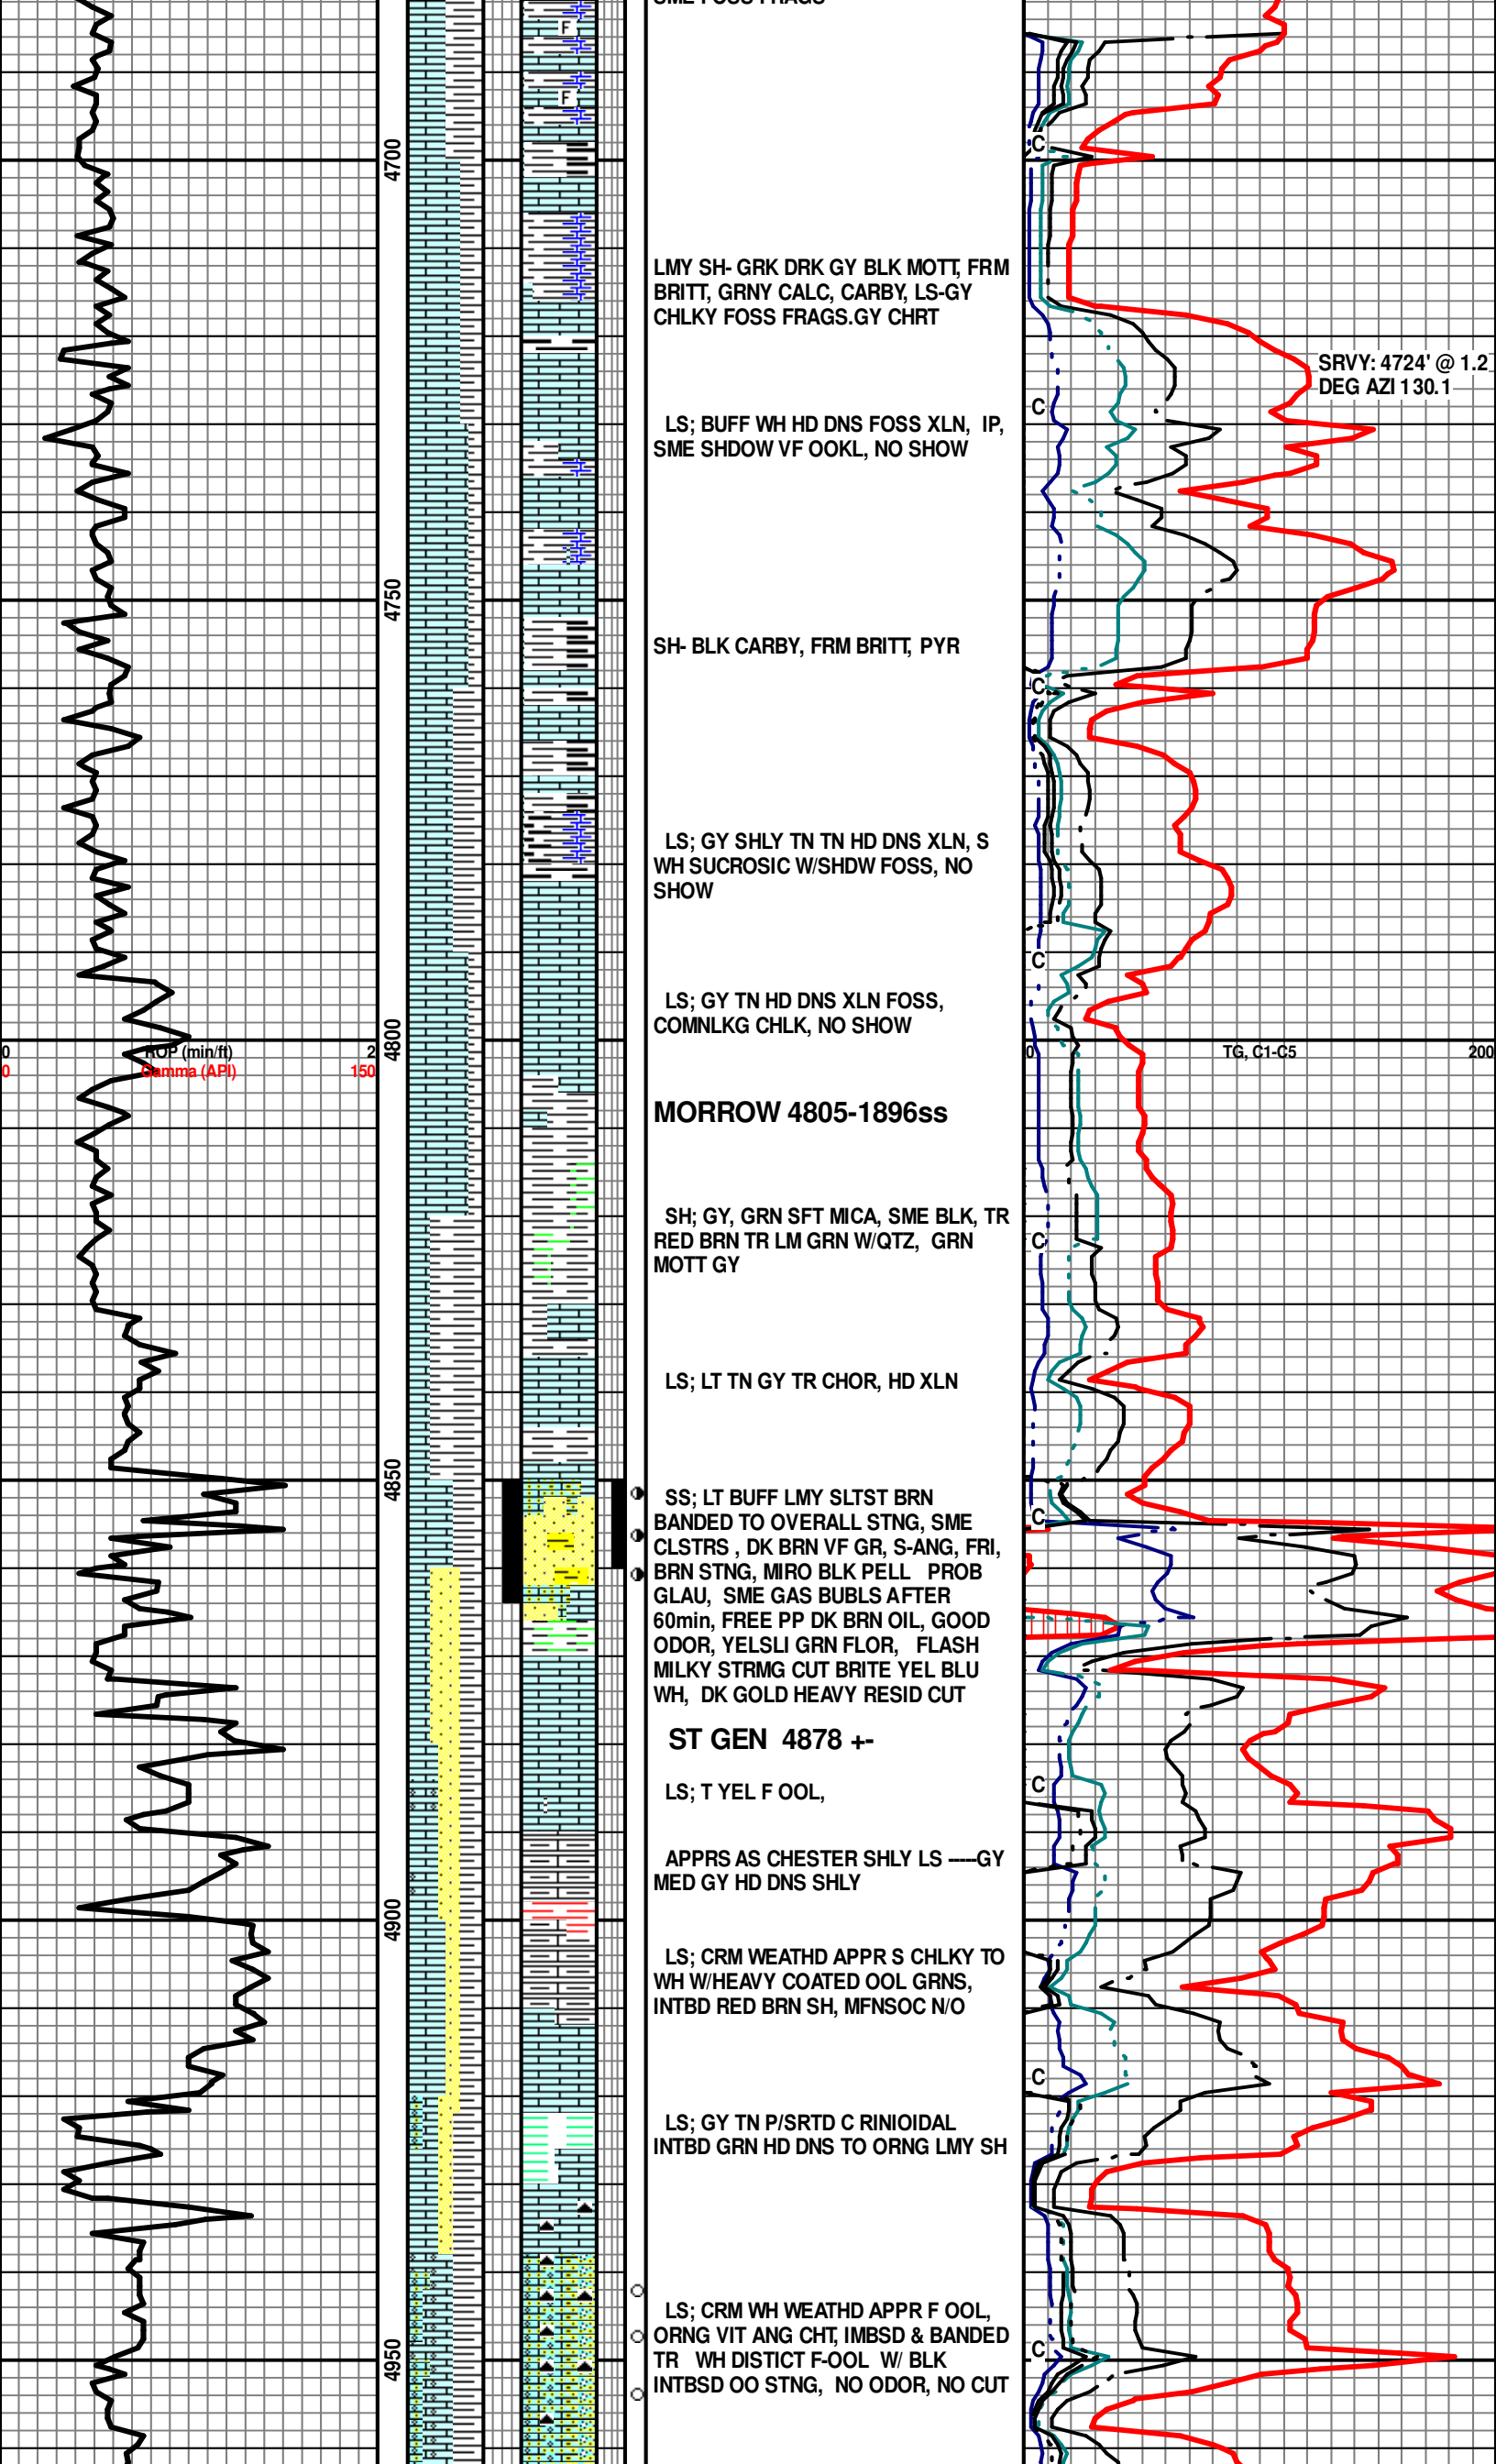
SME FOSS FRAGS

4700

LMY SH- GRK DRK GY BLK MOTT, FRM BRITT, GRNY CALC, CARBY, LS-GY CHLKY FOSS FRAGS.GY CHRT

SRVY: 4724' @ 1.2 DEG AZI 130.1

LS; BUFF WH HD DNS FOSS XLN, IP, SME SHDOW VF OOKL, NO SHOW

4750

SH- BLK CARBY, FRM BRITT, PYR

LS; GY SHLY TN TN HD DNS XLN, S WH SUCROSIC W/SHDW FOSS, NO SHOW

LS; GY TN HD DNS XLN FOSS, COMNLKG CHLK, NO SHOW

4800

0 ROP (min/ft) 2
0 Gamma (API) 150

0 TG, C1-C5 200

MORROW 4805-1896ss

SH; GY, GRN SFT MICA, SME BLK, TR RED BRN TR LM GRN W/QTZ, GRN MOTT GY

LS; LT TN GY TR CHOR, HD XLN

4850

SS; LT BUFF LMY SLTST BRN BANDED TO OVERALL STNG, SME CLSTRS , DK BRN VF GR, S-ANG, FRI, BRN STNG, MIRO BLK PELL PROB GLAU, SME GAS BUBLS AFTER 60min, FREE PP DK BRN OIL, GOOD ODOR, YELSLI GRN FLOR, FLASH MILKY STRMG CUT BRITE YEL BLU WH, DK GOLD HEAVY RESID CUT

ST GEN 4878 +-

LS; T YEL F OOL,

APPRS AS CHESTER SHLY LS ----GY MED GY HD DNS SHLY

4900

LS; CRM WEATHD APPR S CHLKY TO WH W/HEAVY COATED OOL GRNS, INTBD RED BRN SH, MFNSOC N/O

LS; GY TN P/SRTD C RINIOIDAL INTBD GRN HD DNS TO ORNG LMY SH

LS; CRM WH WEATHD APPR F OOL, ORNG VIT ANG CHT, IMBSD & BANDED TR WH DISTICT F-OOL W/ BLK INTBSD OO STNG, NO ODOR, NO CUT

4950

F
F
C
C
C
C
C
C
C
C
C